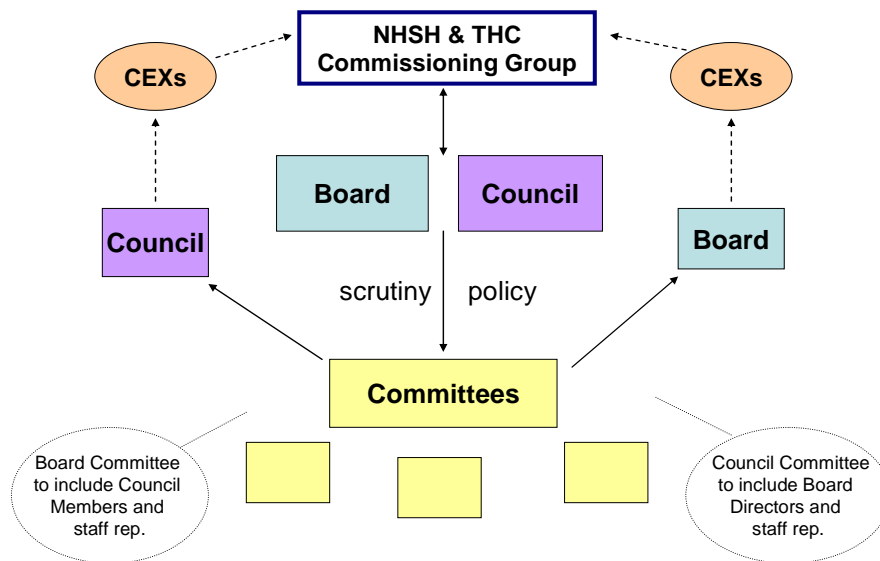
NHSH & THC Commissioning Group

CEXs

CEXs

Board

Council

Council

Board

scrutiny

policy

Committees

Board Committee to include Council Members and staff rep.

Council Committee to include Board Directors and staff rep.